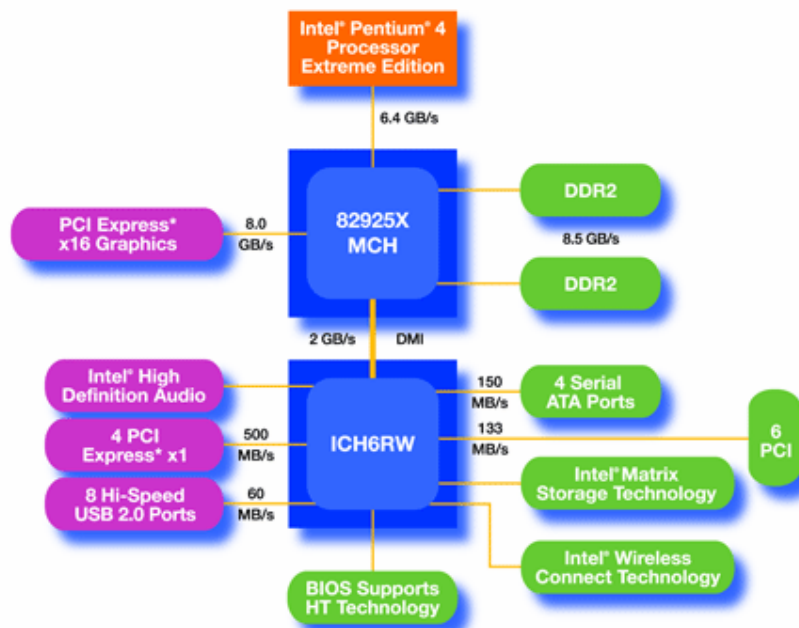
Intel® Pentium® 4 Processor Extreme Edition

6.4 GB/s

PCI Express* x16 Graphics

8.0 GB/s

82925X MCH

DDR2

8.5 GB/s

DDR2

2 GB/s

DMI

Intel® High Definition Audio

4 PCI Express* x1

500 MB/s

8 Hi-Speed USB 2.0 Ports

60 MB/s

ICH6RW

150 MB/s

4 Serial ATA Ports

133 MB/s

6 PCI

Intel® Matrix Storage Technology

Intel® Wireless Connect Technology

BIOS Supports HT Technology